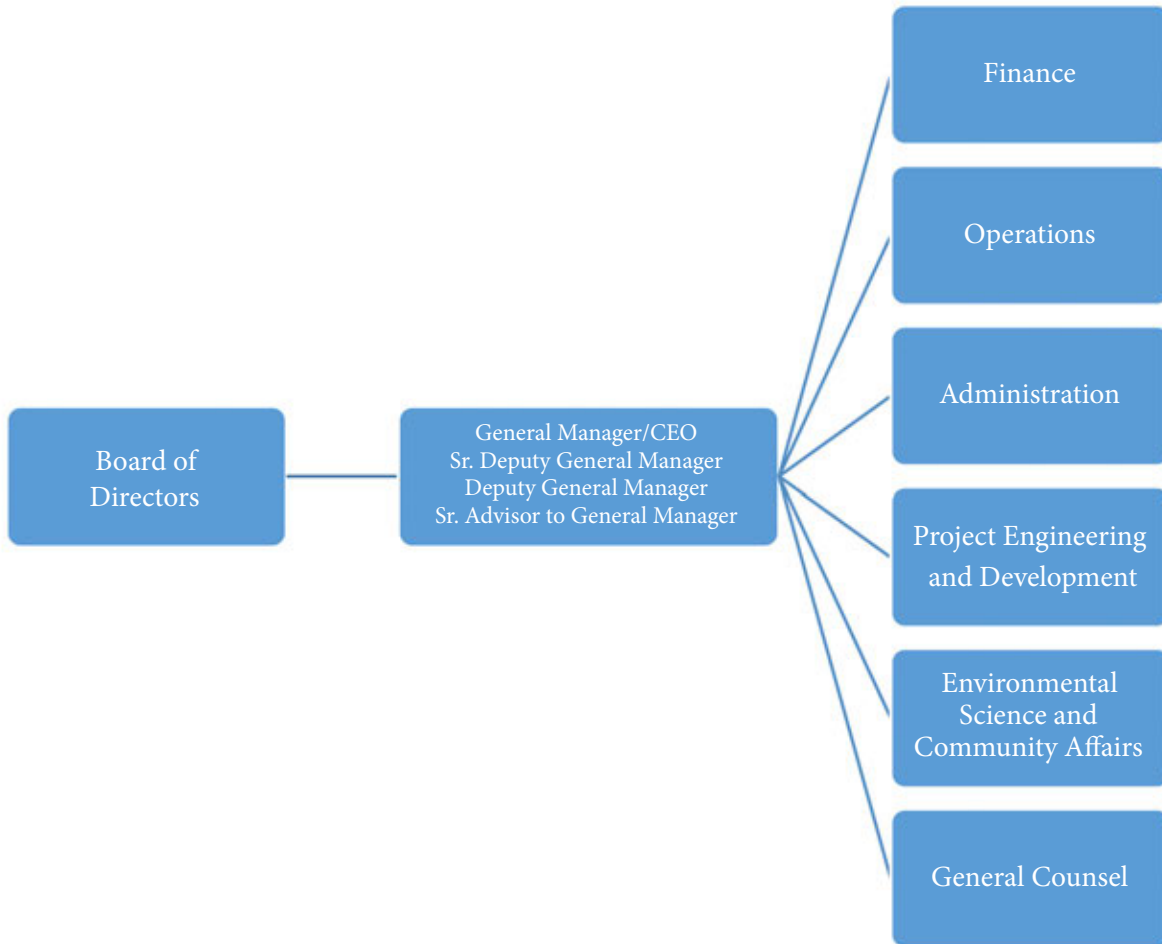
Board of Directors

General Manager/CEO
Sr. Deputy General Manager
Deputy General Manager
Sr. Advisor to General Manager

Finance

Operations

Administration

Project Engineering and Development

Environmental Science and Community Affairs

General Counsel